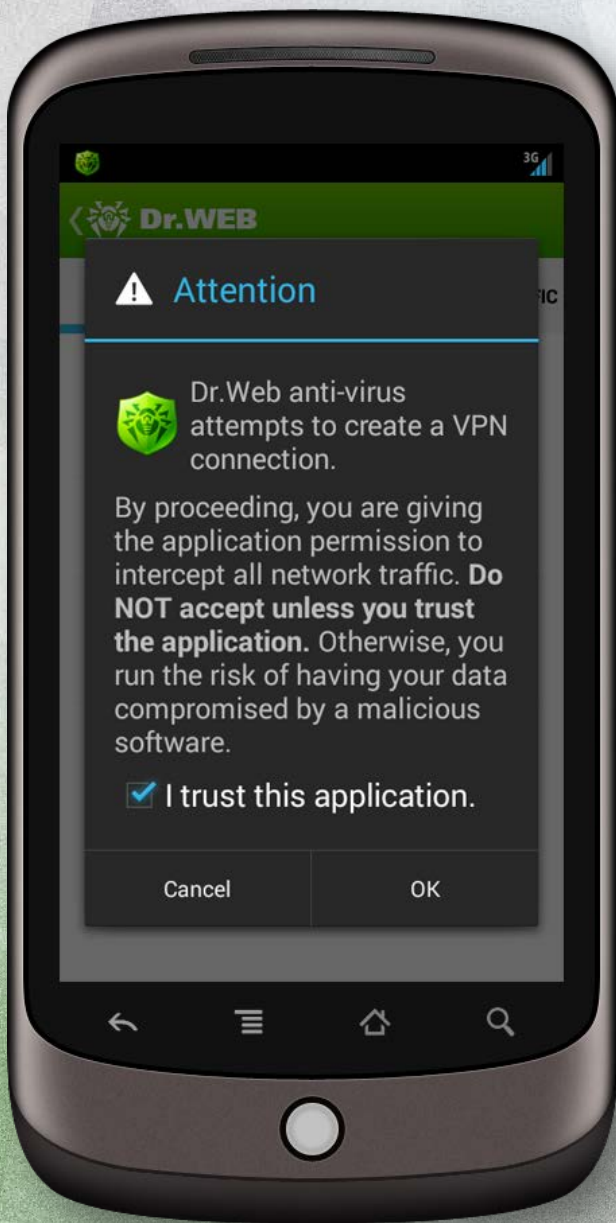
3G

Dr.WEB

FIC

Attention

Dr.Web anti-virus attempts to create a VPN connection.

By proceeding, you are giving the application permission to intercept all network traffic. **Do NOT accept unless you trust the application.** Otherwise, you run the risk of having your data compromised by a malicious software.

I trust this application.

Cancel

OK